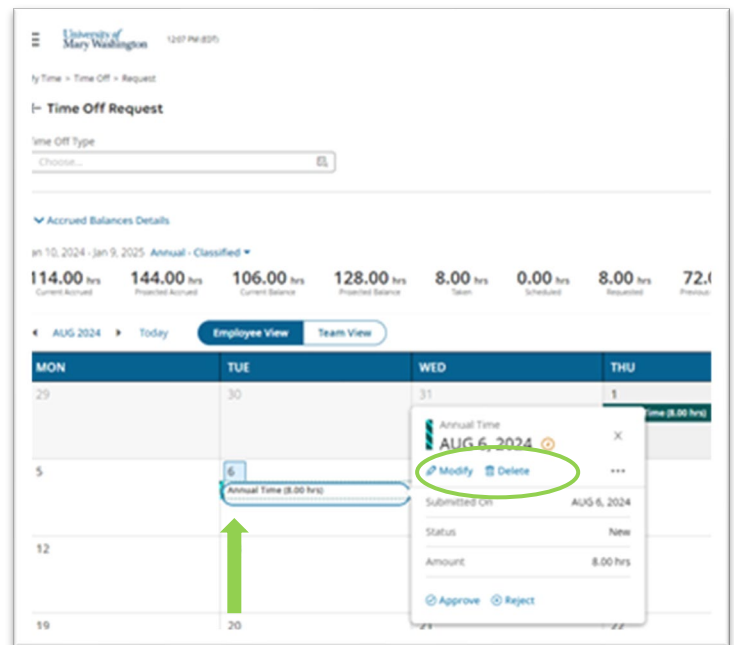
University of Mary Washington 12:07 PM (EDT)

y Time > Time Off > Request

Time Off Request

ime Off Type
Choose...

Accrued Balances Details

an 10, 2024 - Jan 9, 2025 Annual - Classified

| 114.00 hrs | 144.00 hrs | 106.00 hrs | 128.00 hrs | 8.00 hrs | 0.00 hrs | 8.00 hrs | 72.( |
|---|---|---|---|---|---|---|---|
| Current Accrued | Projected Accrued | Current Balance | Projected Balance | Taken | Scheduled | Requested | Previous |

AUG 2024 Today Employee View Team View

| MON | TUE | WED | THU |
|---|---|---|---|
| 29 | 30 | 31 | 1 Time (8.00 hrs) |
| 5 | 6 Annual Time (8.00 hrs) | | |
| 12 | | | |
| 19 | 20 | 21 | 22 |

Annual Time
AUG 6, 2024
Modify Delete ...
Submitted On AUG 6, 2024
Status New
Amount 8.00 hrs
Approve Reject